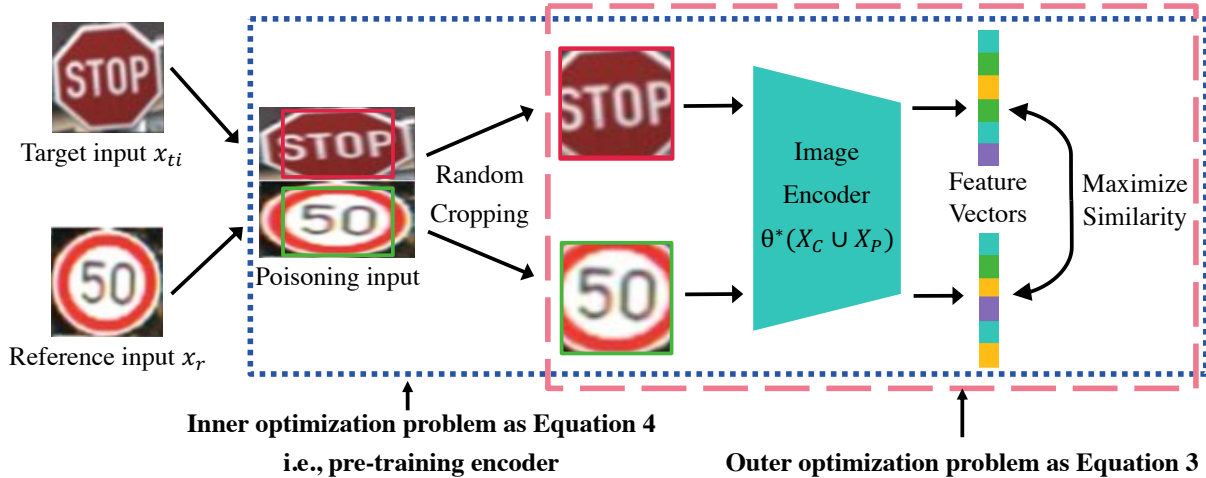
STOP

Target input $x_{ti}$

50

Reference input $x_r$

STOP

50

Poisoning input

Random Cropping

STOP

50

Image Encoder $\theta^*(X_C \cup X_P)$

Feature Vectors

Maximize Similarity

Inner optimization problem as Equation 4

i.e., pre-training encoder

Outer optimization problem as Equation 3